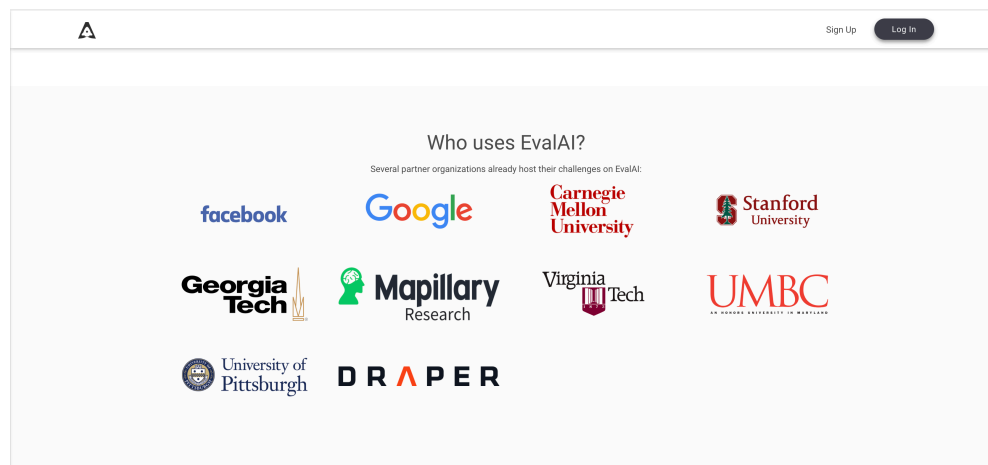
Sign Up
Log In

Who uses EvalAI?

Several partner organizations already host their challenges on EvalAI:

facebook
Google
Carnegie Mellon University
Stanford University
Georgia Tech
Mapillary Research
Virginia Tech
UMBC
AN HONORS UNIVERSITY IN MARYLAND
University of Pittsburgh
DRAPER